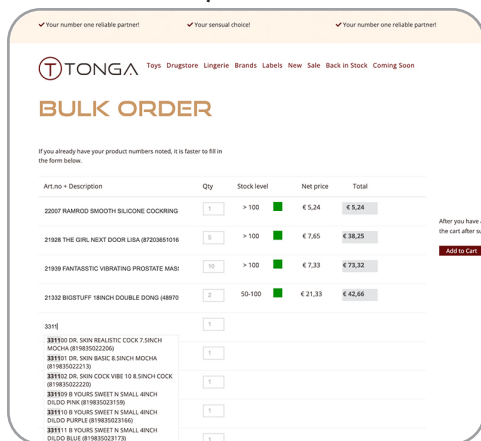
✔ Your number one reliable partner!   ✔ Your sensual choice!   ✔ Your number one reliable partner!

TONGA   Toys   Drugstore   Lingerie   Brands   Labels   New   Sale   Back in Stock   Coming Soon

BULK ORDER

If you already have your product numbers noted, it is faster to fill in the form below.

| Art.no + Description | Qty | Stock level | Net price | Total |
|---|---|---|---|---|
| 22007 RAMROD SMOOTH SILICONE COCKRING | 1 | > 100 | € 5,24 | € 5,24 |
| 21928 THE GIRL NEXT DOOR LISA (87203651016 | 5 | > 100 | € 7,65 | € 38,25 |
| 21939 FANTASSTIC VIBRATING PROSTATE MAS: | 10 | > 100 | € 7,33 | € 73,32 |
| 21332 BIGSTUFF 18INCH DOUBLE DONG (48970 | 2 | 50-100 | € 21,33 | € 42,66 |
| 3311 | 1 | | | |
| | 1 | | | |
| | 1 | | | |
| | 1 | | | |
| | 1 | | | |

331100 DR. SKIN REALISTIC COCK 7.5INCH MOCHA (819835022206)
331101 DR. SKIN BASIC 8.5INCH MOCHA (819835022213)
331102 DR. SKIN COCK VIBE 10 8.5INCH COCK (819835022220)
331109 B YOURS SWEET N SMALL 4INCH DILDO PINK (819835023159)
331110 B YOURS SWEET N SMALL 4INCH DILDO PURPLE (819835023166)
331111 B YOURS SWEET N SMALL 4INCH DILDO BLUE (819835023173)

After you have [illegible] the cart after s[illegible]

Add to Cart